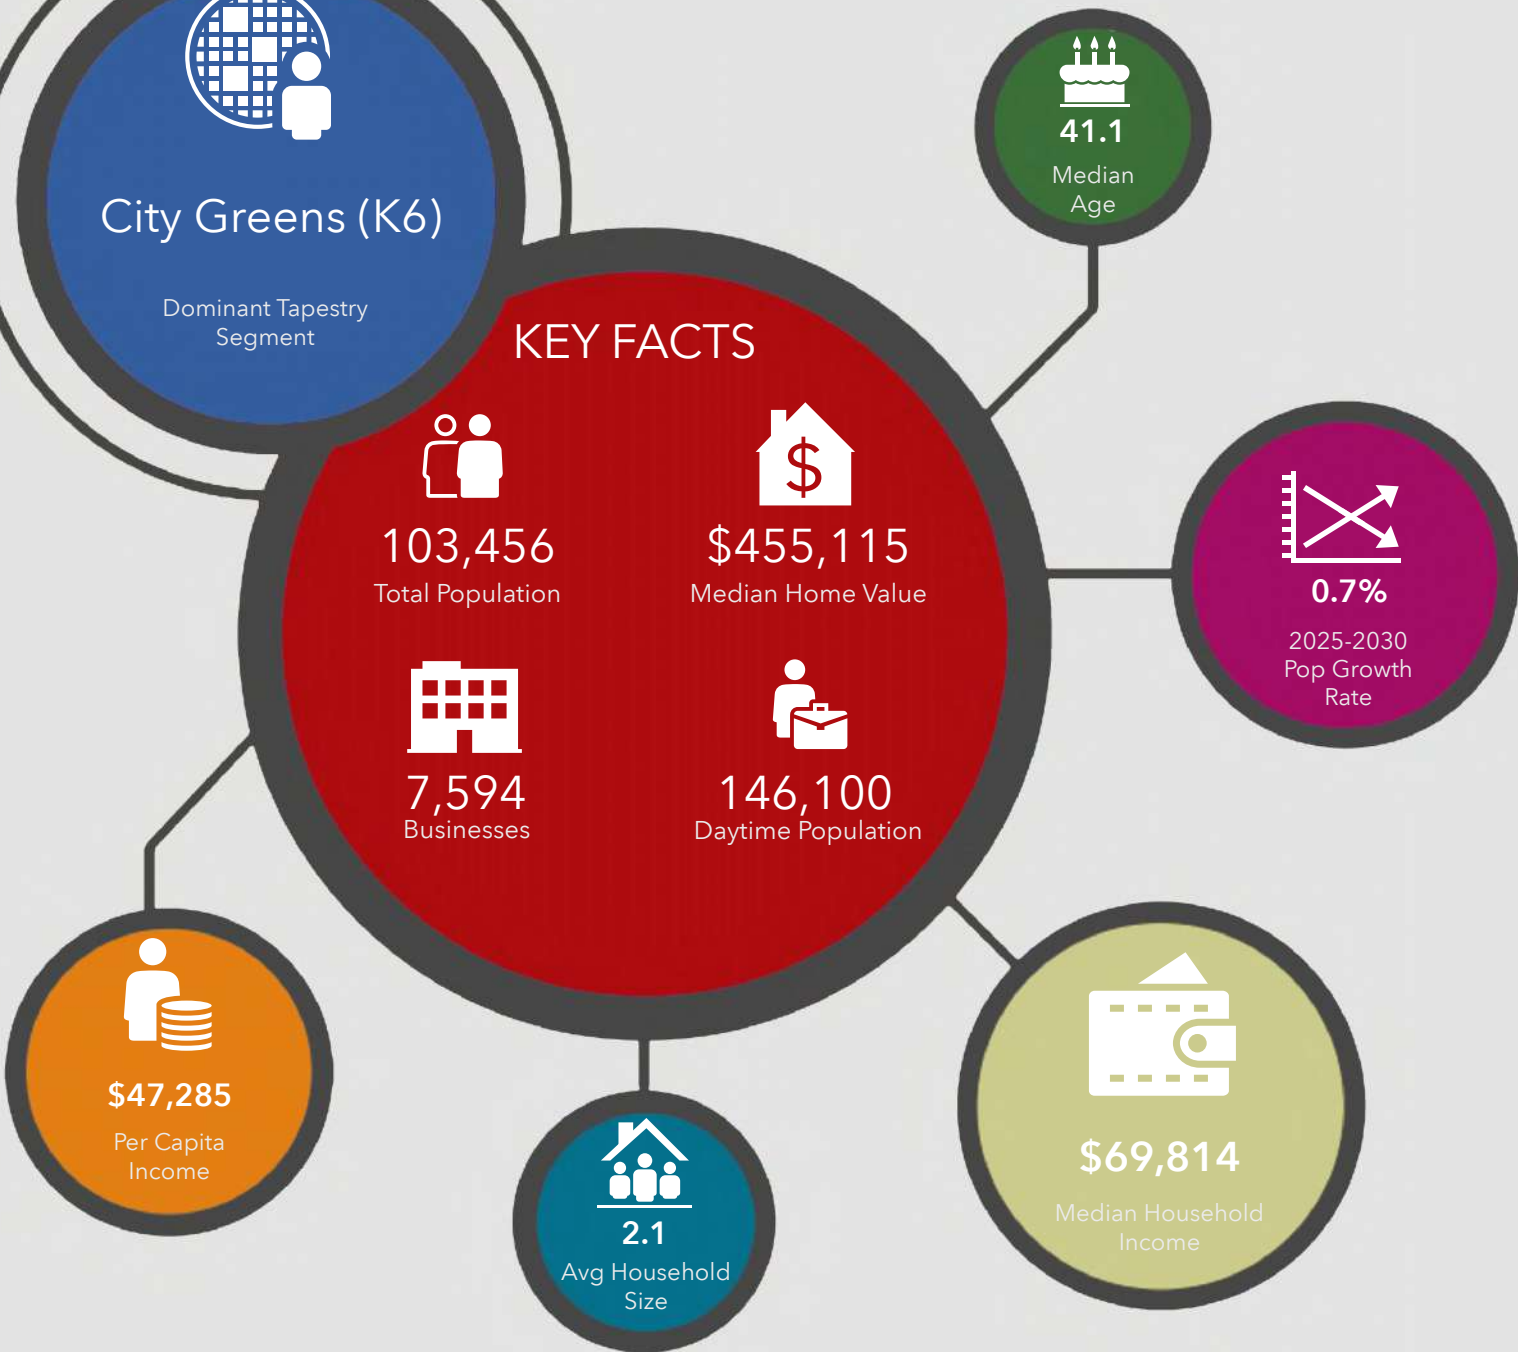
City Greens (K6)

Dominant Tapestry Segment

41.1
Median Age

KEY FACTS

103,456
Total Population

$455,115
Median Home Value

7,594
Businesses

146,100
Daytime Population

0.7%
2025-2030 Pop Growth Rate

$47,285
Per Capita Income

2.1
Avg Household Size

$69,814
Median Household Income